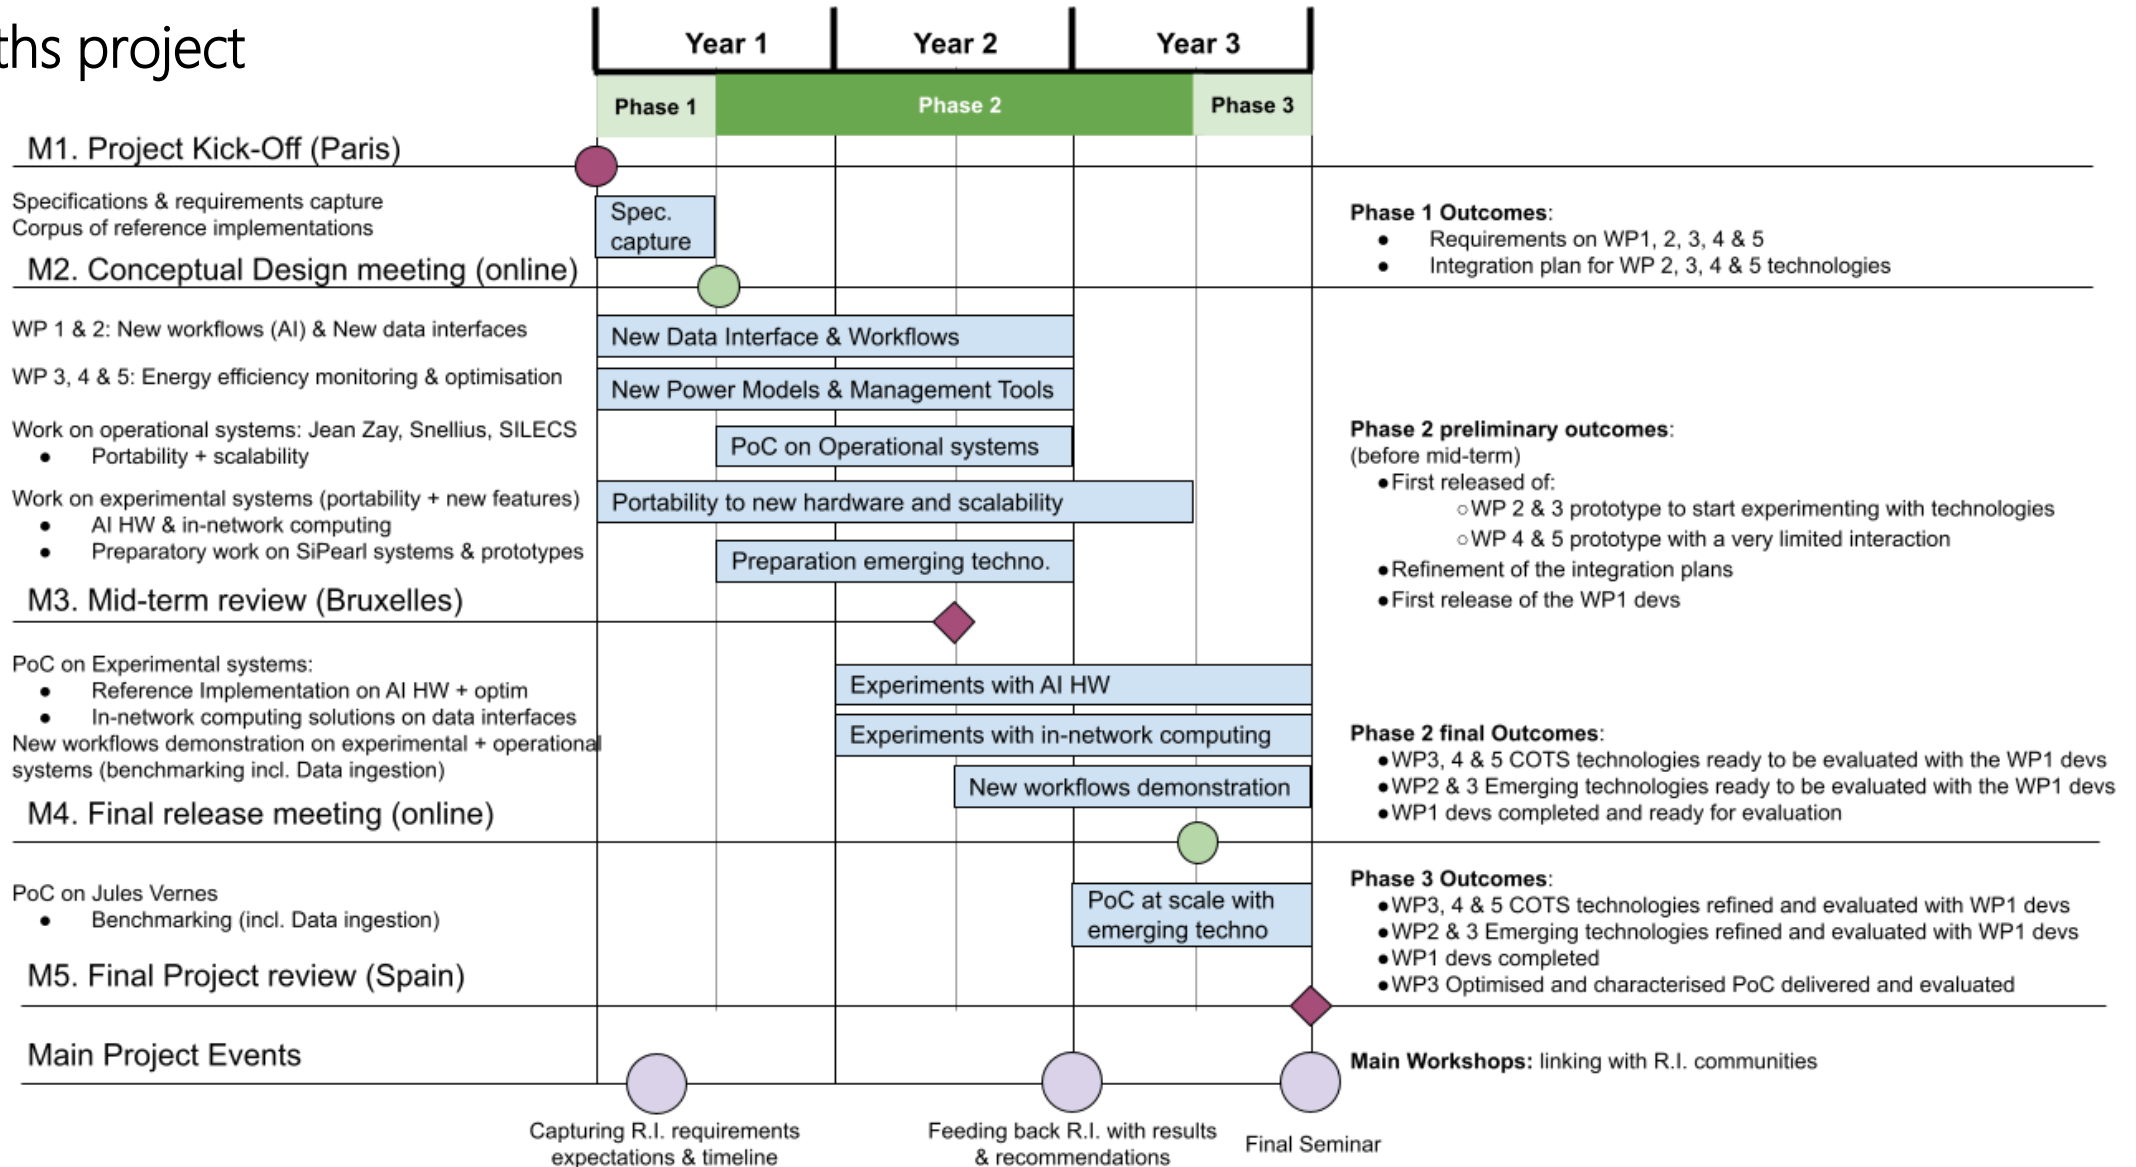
ths project

| Year 1 | Year 2 | Year 3 |
|---|---|---|

Phase 1 Phase 2 Phase 3

M1. Project Kick-Off (Paris)

Specifications & requirements capture
Corpus of reference implementations

Spec. capture

M2. Conceptual Design meeting (online)

Phase 1 Outcomes:
- Requirements on WP1, 2, 3, 4 & 5
- Integration plan for WP 2, 3, 4 & 5 technologies

WP 1 & 2: New workflows (AI) & New data interfaces

New Data Interface & Workflows

WP 3, 4 & 5: Energy efficiency monitoring & optimisation

New Power Models & Management Tools

Work on operational systems: Jean Zay, Snellius, SILECS
- Portability + scalability

PoC on Operational systems

Work on experimental systems (portability + new features)
- AI HW & in-network computing
- Preparatory work on SiPearl systems & prototypes

Portability to new hardware and scalability

Preparation emerging techno.

M3. Mid-term review (Bruxelles)

Phase 2 preliminary outcomes:
(before mid-term)
- First released of:
  - WP 2 & 3 prototype to start experimenting with technologies
  - WP 4 & 5 prototype with a very limited interaction
- Refinement of the integration plans
- First release of the WP1 devs

PoC on Experimental systems:
- Reference Implementation on AI HW + optim
- In-network computing solutions on data interfaces
New workflows demonstration on experimental + operational systems (benchmarking incl. Data ingestion)

Experiments with AI HW

Experiments with in-network computing

New workflows demonstration

M4. Final release meeting (online)

Phase 2 final Outcomes:
- WP3, 4 & 5 COTS technologies ready to be evaluated with the WP1 devs
- WP2 & 3 Emerging technologies ready to be evaluated with the WP1 devs
- WP1 devs completed and ready for evaluation

PoC on Jules Vernes
- Benchmarking (incl. Data ingestion)

PoC at scale with emerging techno

M5. Final Project review (Spain)

Phase 3 Outcomes:
- WP3, 4 & 5 COTS technologies refined and evaluated with WP1 devs
- WP2 & 3 Emerging technologies refined and evaluated with WP1 devs
- WP1 devs completed
- WP3 Optimised and characterised PoC delivered and evaluated

Main Project Events

Main Workshops: linking with R.I. communities

Capturing R.I. requirements expectations & timeline

Feeding back R.I. with results & recommendations

Final Seminar